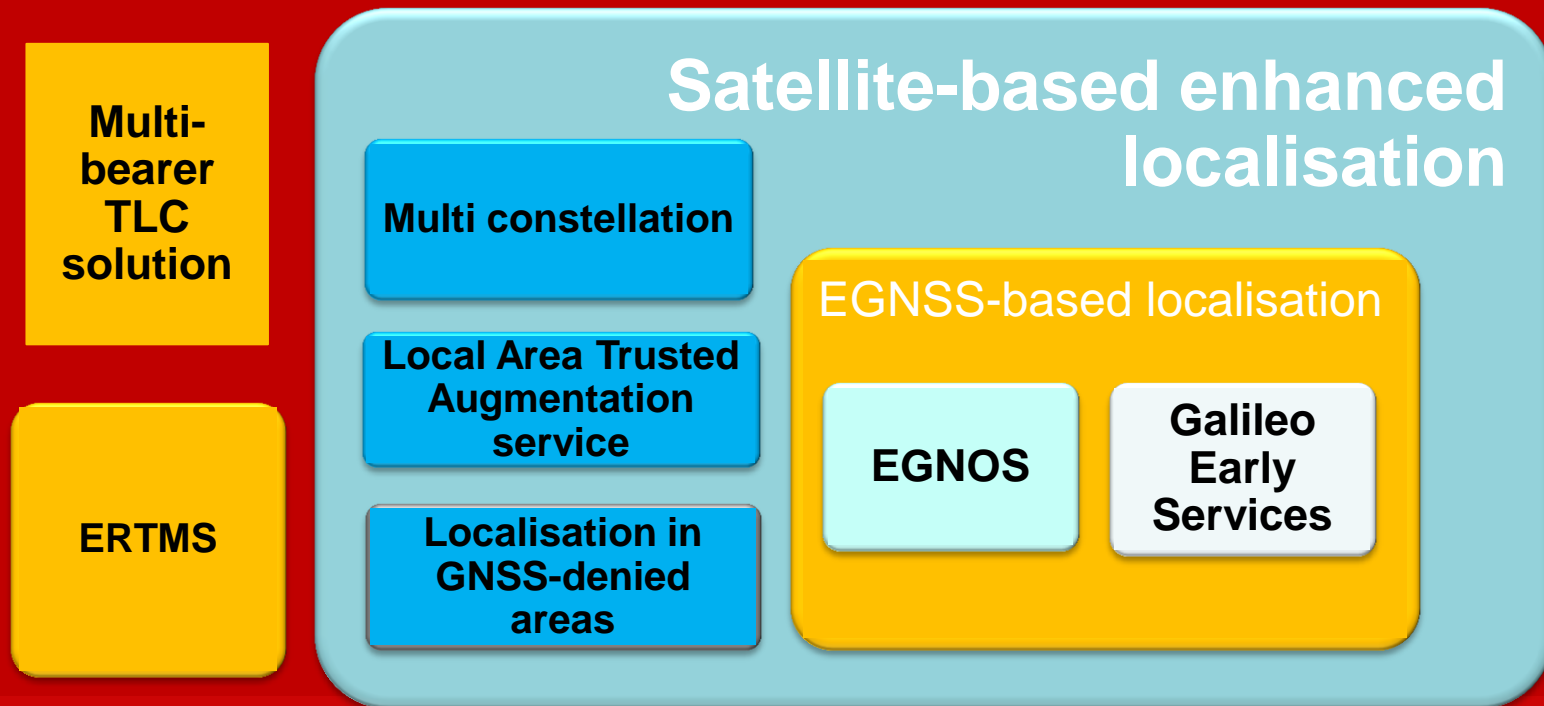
Multi-bearer TLC solution

ERTMS

Satellite-based enhanced localisation

Multi constellation

Local Area Trusted Augmentation service

Localisation in GNSS-denied areas

EGNSS-based localisation

EGNOS

Galileo Early Services